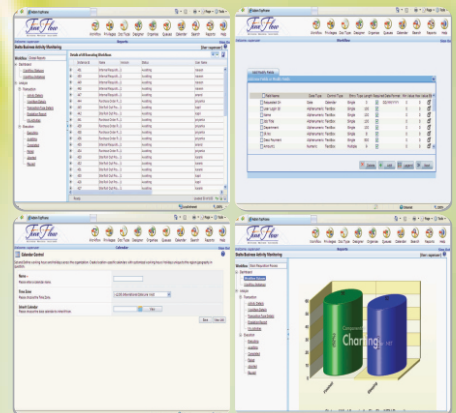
Workflow Privileges Doc Types Designer Organizer Queues Calendar Search Reports Help

Reports

Welcome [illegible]

Static Business Activity Monitoring

Workflow

Calendar Control

Name

Time Zone

Insert Calendar

Save

Static Business Activity Monitoring

Charting